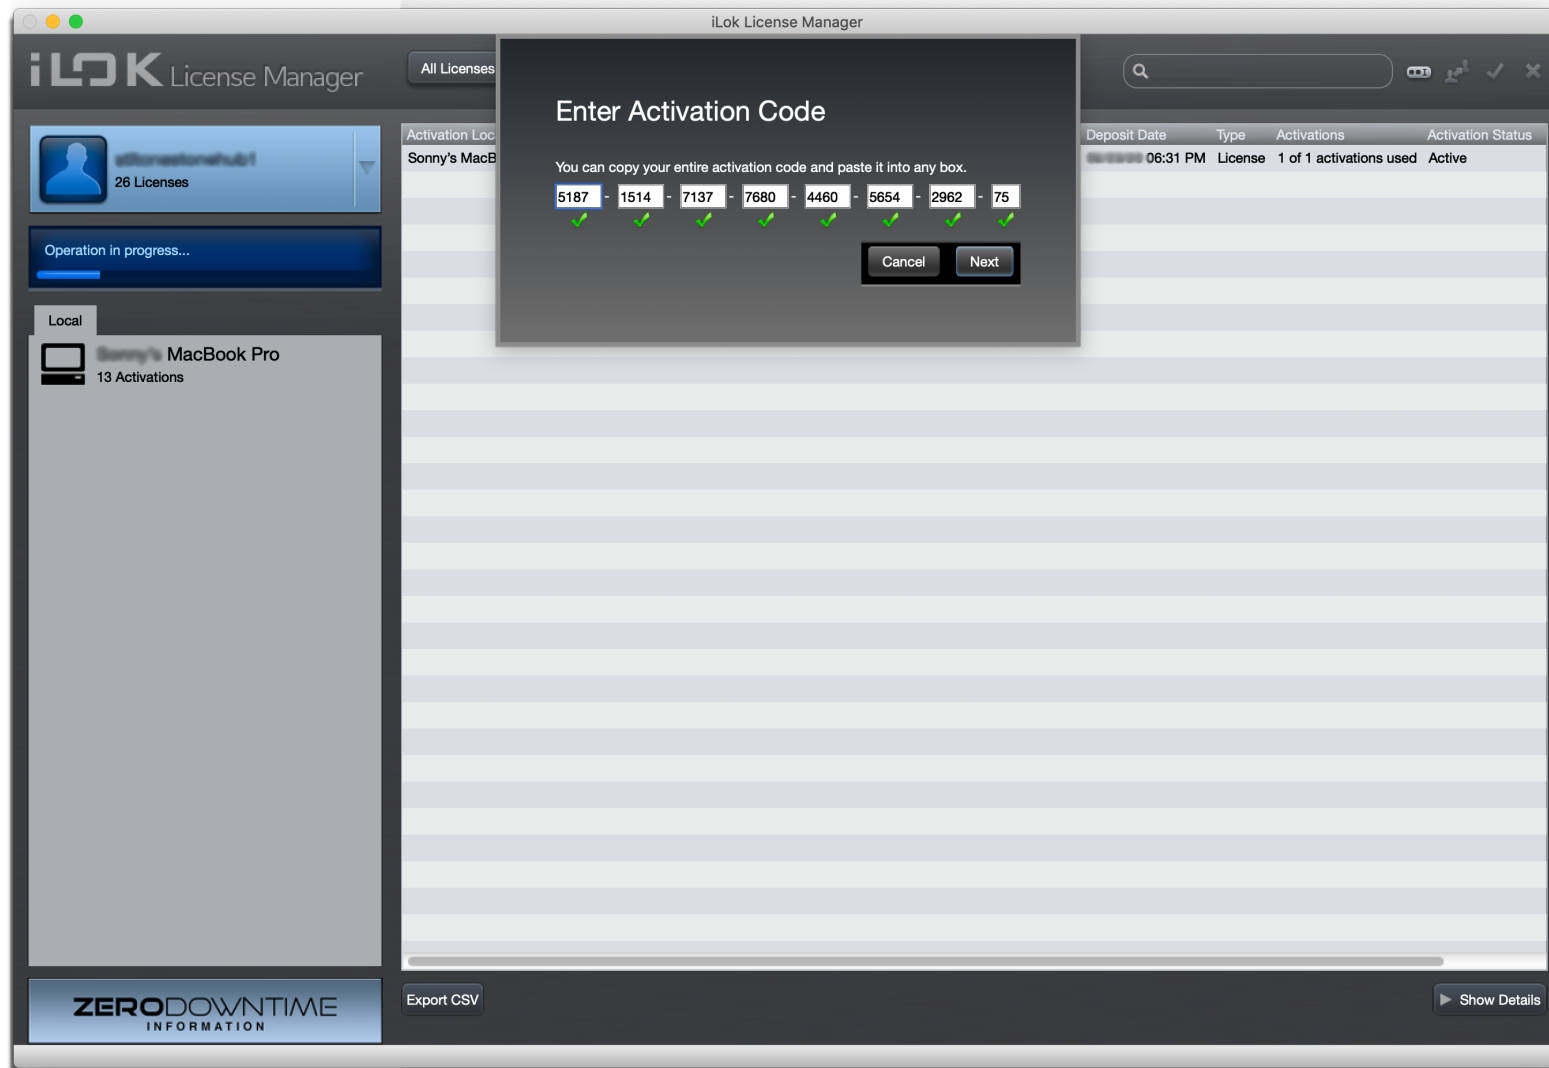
iLok License Manager

iLOK License Manager

All Licenses

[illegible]
26 Licenses

Operation in progress...

Local

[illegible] MacBook Pro
13 Activations

ZERODOWNTIME
INFORMATION

Enter Activation Code

You can copy your entire activation code and paste it into any box.

5187 - 1514 - 7137 - 7680 - 4460 - 5654 - 2962 - 75

Cancel Next

| Activation Loc | Deposit Date | Type | Activations | Activation Status |
|---|---|---|---|---|
| Sonny's MacB | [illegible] 06:31 PM | License | 1 of 1 activations used | Active |

Export CSV

Show Details